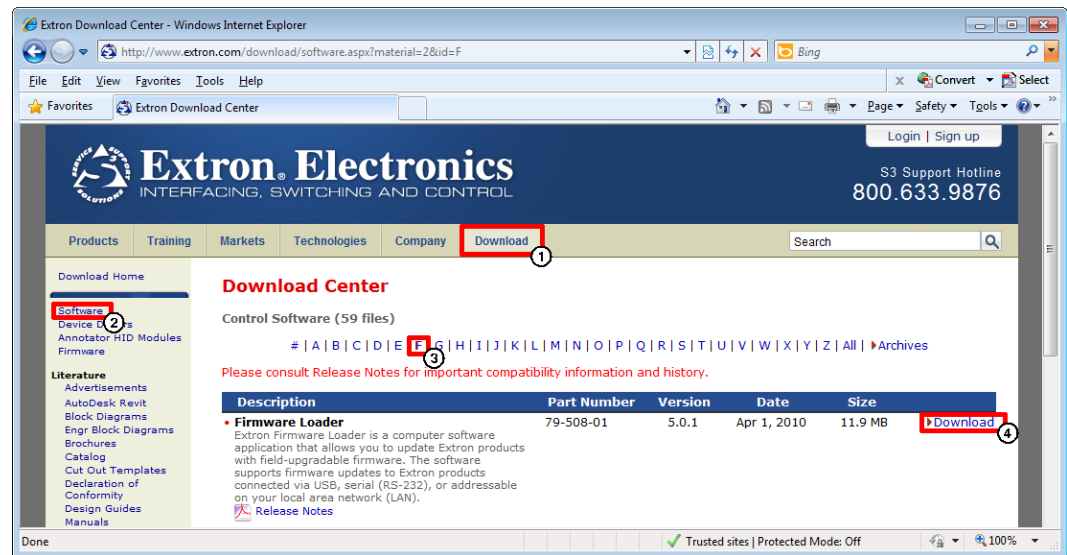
Extron Download Center - Windows Internet Explorer

http://www.extron.com/download/software.aspx?material=2&id=F

Bing

File Edit View Favorites Tools Help

Convert Select

Favorites Extron Download Center

Page Safety Tools

Login | Sign up

Extron Electronics
INTERFACING, SWITCHING AND CONTROL

S3 Support Hotline
800.633.9876

Products Training Markets Technologies Company Download 1

Search

Download Home

Software 2
Device Drivers
Annotator HID Modules
Firmware

Literature
Advertisements
AutoDesk Revit
Block Diagrams
Engr Block Diagrams
Brochures
Catalog
Cut Out Templates
Declaration of Conformity
Design Guides
Manuals

Download Center

Control Software (59 files)

# | A | B | C | D | E | F 3 | G | H | I | J | K | L | M | N | O | P | Q | R | S | T | U | V | W | X | Y | Z | All | Archives

Please consult Release Notes for important compatibility information and history.

| Description | Part Number | Version | Date | Size | |
|---|---|---|---|---|---|
| Firmware Loader<br>Extron Firmware Loader is a computer software application that allows you to update Extron products with field-upgradable firmware. The software supports firmware updates to Extron products connected via USB, serial (RS-232), or addressable on your local area network (LAN).<br>Release Notes | 79-508-01 | 5.0.1 | Apr 1, 2010 | 11.9 MB | Download 4 |

Done

Trusted sites | Protected Mode: Off

100%